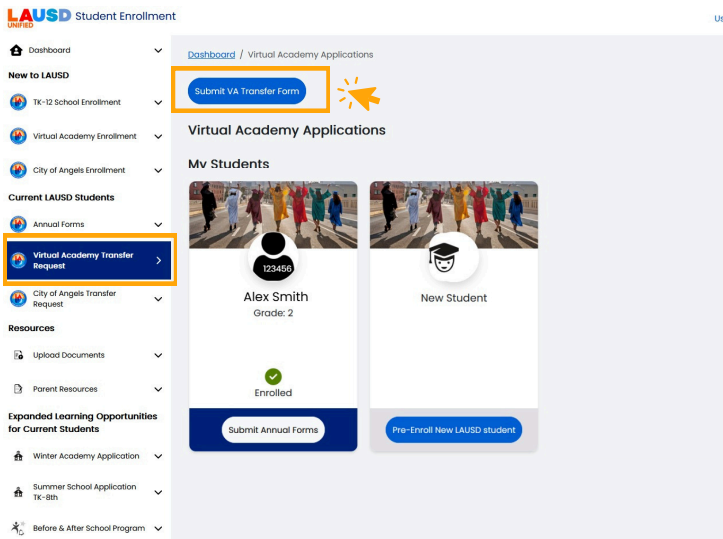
LAUSD UNIFIED Student Enrollment

Us

Dashboard

New to LAUSD

TK-12 School Enrollment

Virtual Academy Enrollment

City of Angels Enrollment

Current LAUSD Students

Annual Forms

Virtual Academy Transfer Request

City of Angels Transfer Request

Resources

Upload Documents

Parent Resources

Expanded Learning Opportunities for Current Students

Winter Academy Application

Summer School Application TK-8th

Before & After School Program

Dashboard / Virtual Academy Applications

Submit VA Transfer Form

Virtual Academy Applications

My Students

123456

Alex Smith

Grade: 2

Enrolled

Submit Annual Forms

New Student

Pre-Enroll New LAUSD student